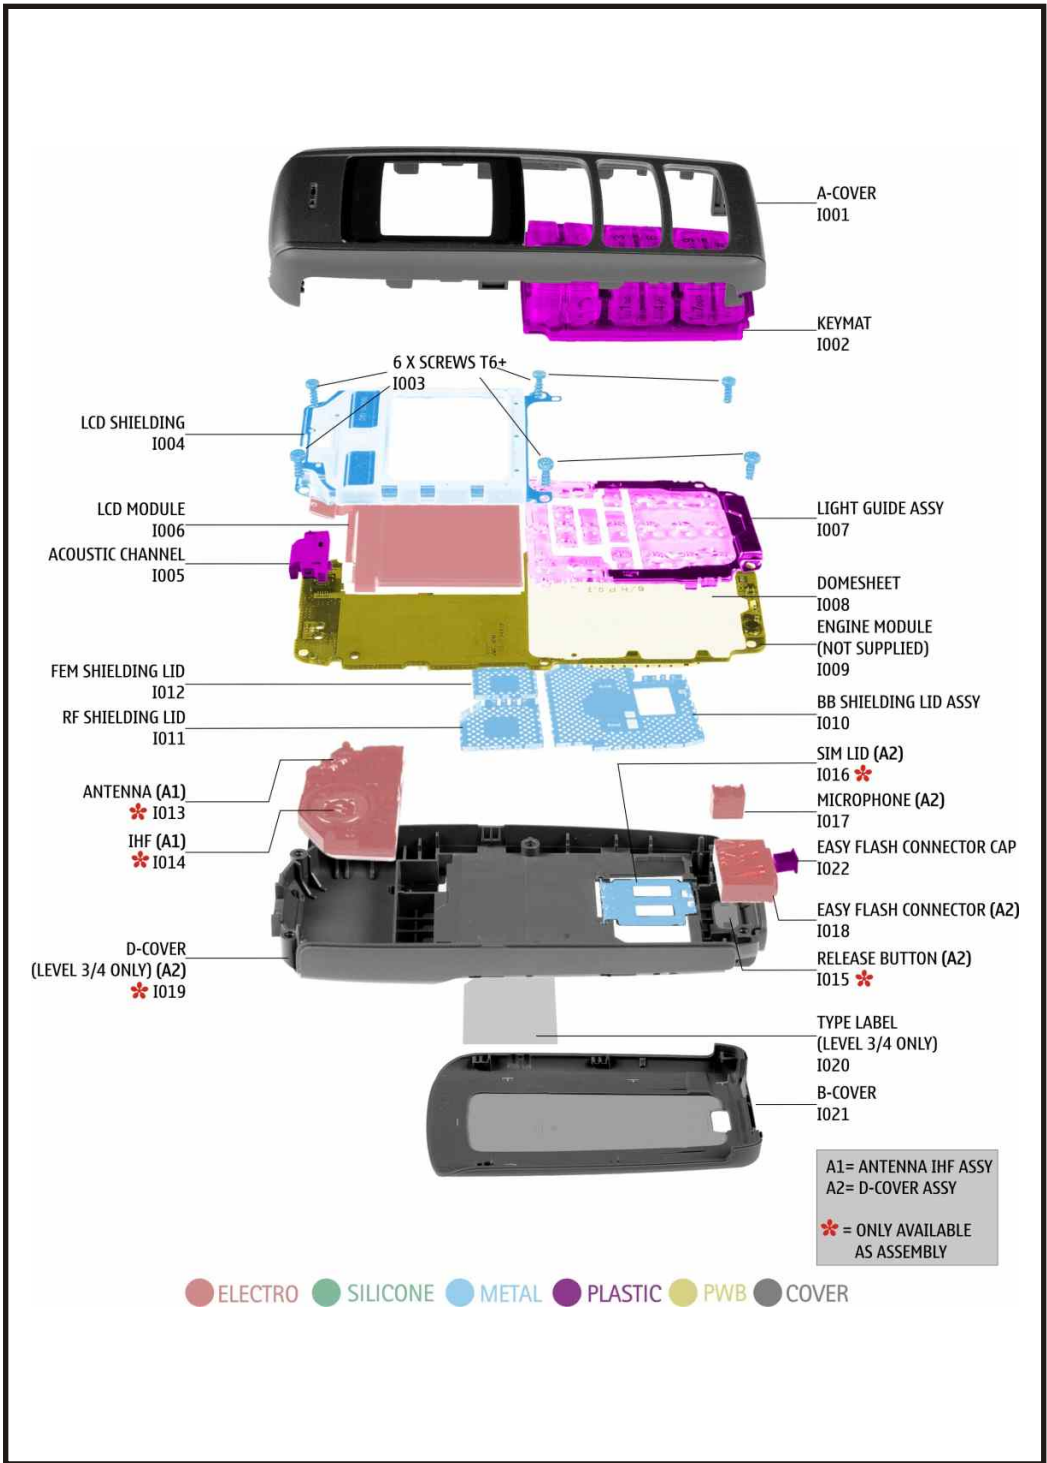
A-COVER
I001

KEYMAT
I002

6 X SCREWS T6+
I003

LCD SHIELDING
I004

LCD MODULE
I006

ACOUSTIC CHANNEL
I005

LIGHT GUIDE ASSY
I007

DOMESHEET
I008

ENGINE MODULE
(NOT SUPPLIED)
I009

FEM SHIELDING LID
I012

RF SHIELDING LID
I011

BB SHIELDING LID ASSY
I010

SIM LID (A2)
I016 ✻

ANTENNA (A1)
✻ I013

IHF (A1)
✻ I014

MICROPHONE (A2)
I017

EASY FLASH CONNECTOR CAP
I022

EASY FLASH CONNECTOR (A2)
I018

D-COVER
(LEVEL 3/4 ONLY) (A2)
✻ I019

RELEASE BUTTON (A2)
I015 ✻

TYPE LABEL
(LEVEL 3/4 ONLY)
I020

B-COVER
I021

A1= ANTENNA IHF ASSY
A2= D-COVER ASSY

✻ = ONLY AVAILABLE
AS ASSEMBLY

ELECTRO SILICONE METAL PLASTIC PWB COVER